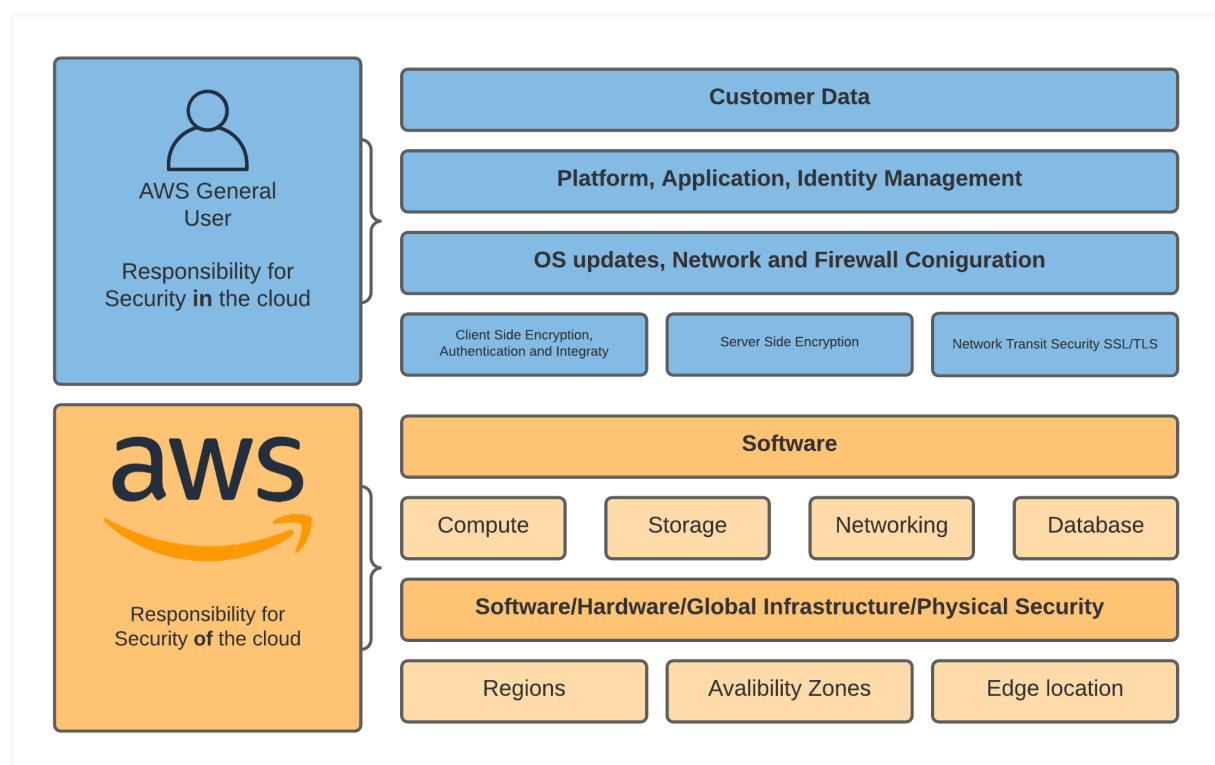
AWS General User

Responsibility for Security **in** the cloud

Customer Data

Platform, Application, Identity Management

OS updates, Network and Firewall Coniguration

Client Side Encryption, Authentication and Integraty

Server Side Encryption

Network Transit Security SSL/TLS

aws

Responsibility for Security **of** the cloud

Software

Compute

Storage

Networking

Database

Software/Hardware/Global Infrastructure/Physical Security

Regions

Avalibility Zones

Edge location